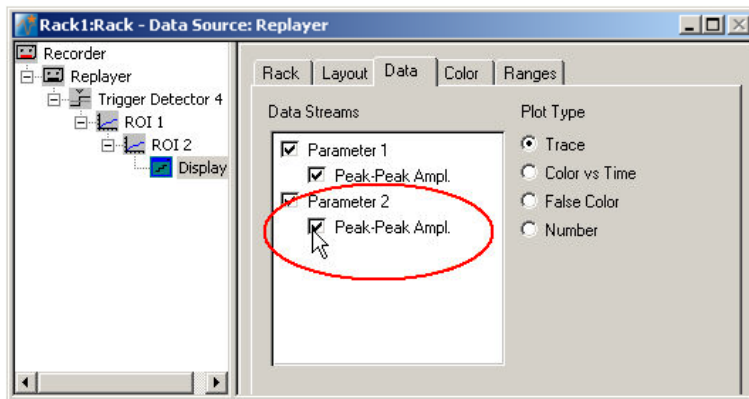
Rack1:Rack - Data Source: Replayer

Recorder
Replayer
Trigger Detector 4
ROI 1
ROI 2
Display

Rack | Layout | Data | Color | Ranges

Data Streams

Parameter 1
Peak-Peak Ampl.
Parameter 2
Peak-Peak Ampl.

Plot Type

Trace
Color vs Time
False Color
Number